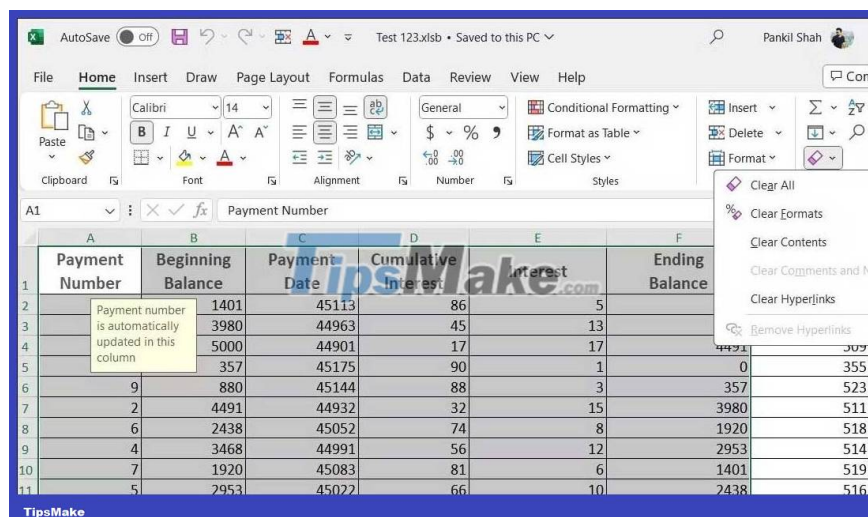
AutoSave Off Test 123.xlsb • Saved to this PC Pankil Shah

File Home Insert Draw Page Layout Formulas Data Review View Help Con

Paste Clipboard Calibri 14 B I U A A Font Alignment General $ % 9 .00 .00 Number Conditional Formatting Format as Table Cell Styles Styles Insert Delete Format

A1 Payment Number

Clear All
Clear Formats
Clear Contents
Clear Comments and N
Clear Hyperlinks
Remove Hyperlinks

| | A | B | C | D | E | F | |
|---|---|---|---|---|---|---|---|
| 1 | Payment Number | Beginning Balance | Payment Date | Cumulative Interest | Interest | Ending Balance | |
| 2 | | 1401 | 45113 | 86 | 5 | | |
| 3 | | 3980 | 44963 | 45 | 13 | | |
| 4 | | 5000 | 44901 | 17 | 17 | 4491 | 509 |
| 5 | | 357 | 45175 | 90 | 1 | 0 | 355 |
| 6 | 9 | 880 | 45144 | 88 | 3 | 357 | 523 |
| 7 | 2 | 4491 | 44932 | 32 | 15 | 3980 | 511 |
| 8 | 6 | 2438 | 45052 | 74 | 8 | 1920 | 518 |
| 9 | 4 | 3468 | 44991 | 56 | 12 | 2953 | 514 |
| 10 | 7 | 1920 | 45083 | 81 | 6 | 1401 | 519 |
| 11 | 5 | 2953 | 45022 | 66 | 10 | 2438 | 516 |

Payment number is automatically updated in this column

TipsMake.com

TipsMake